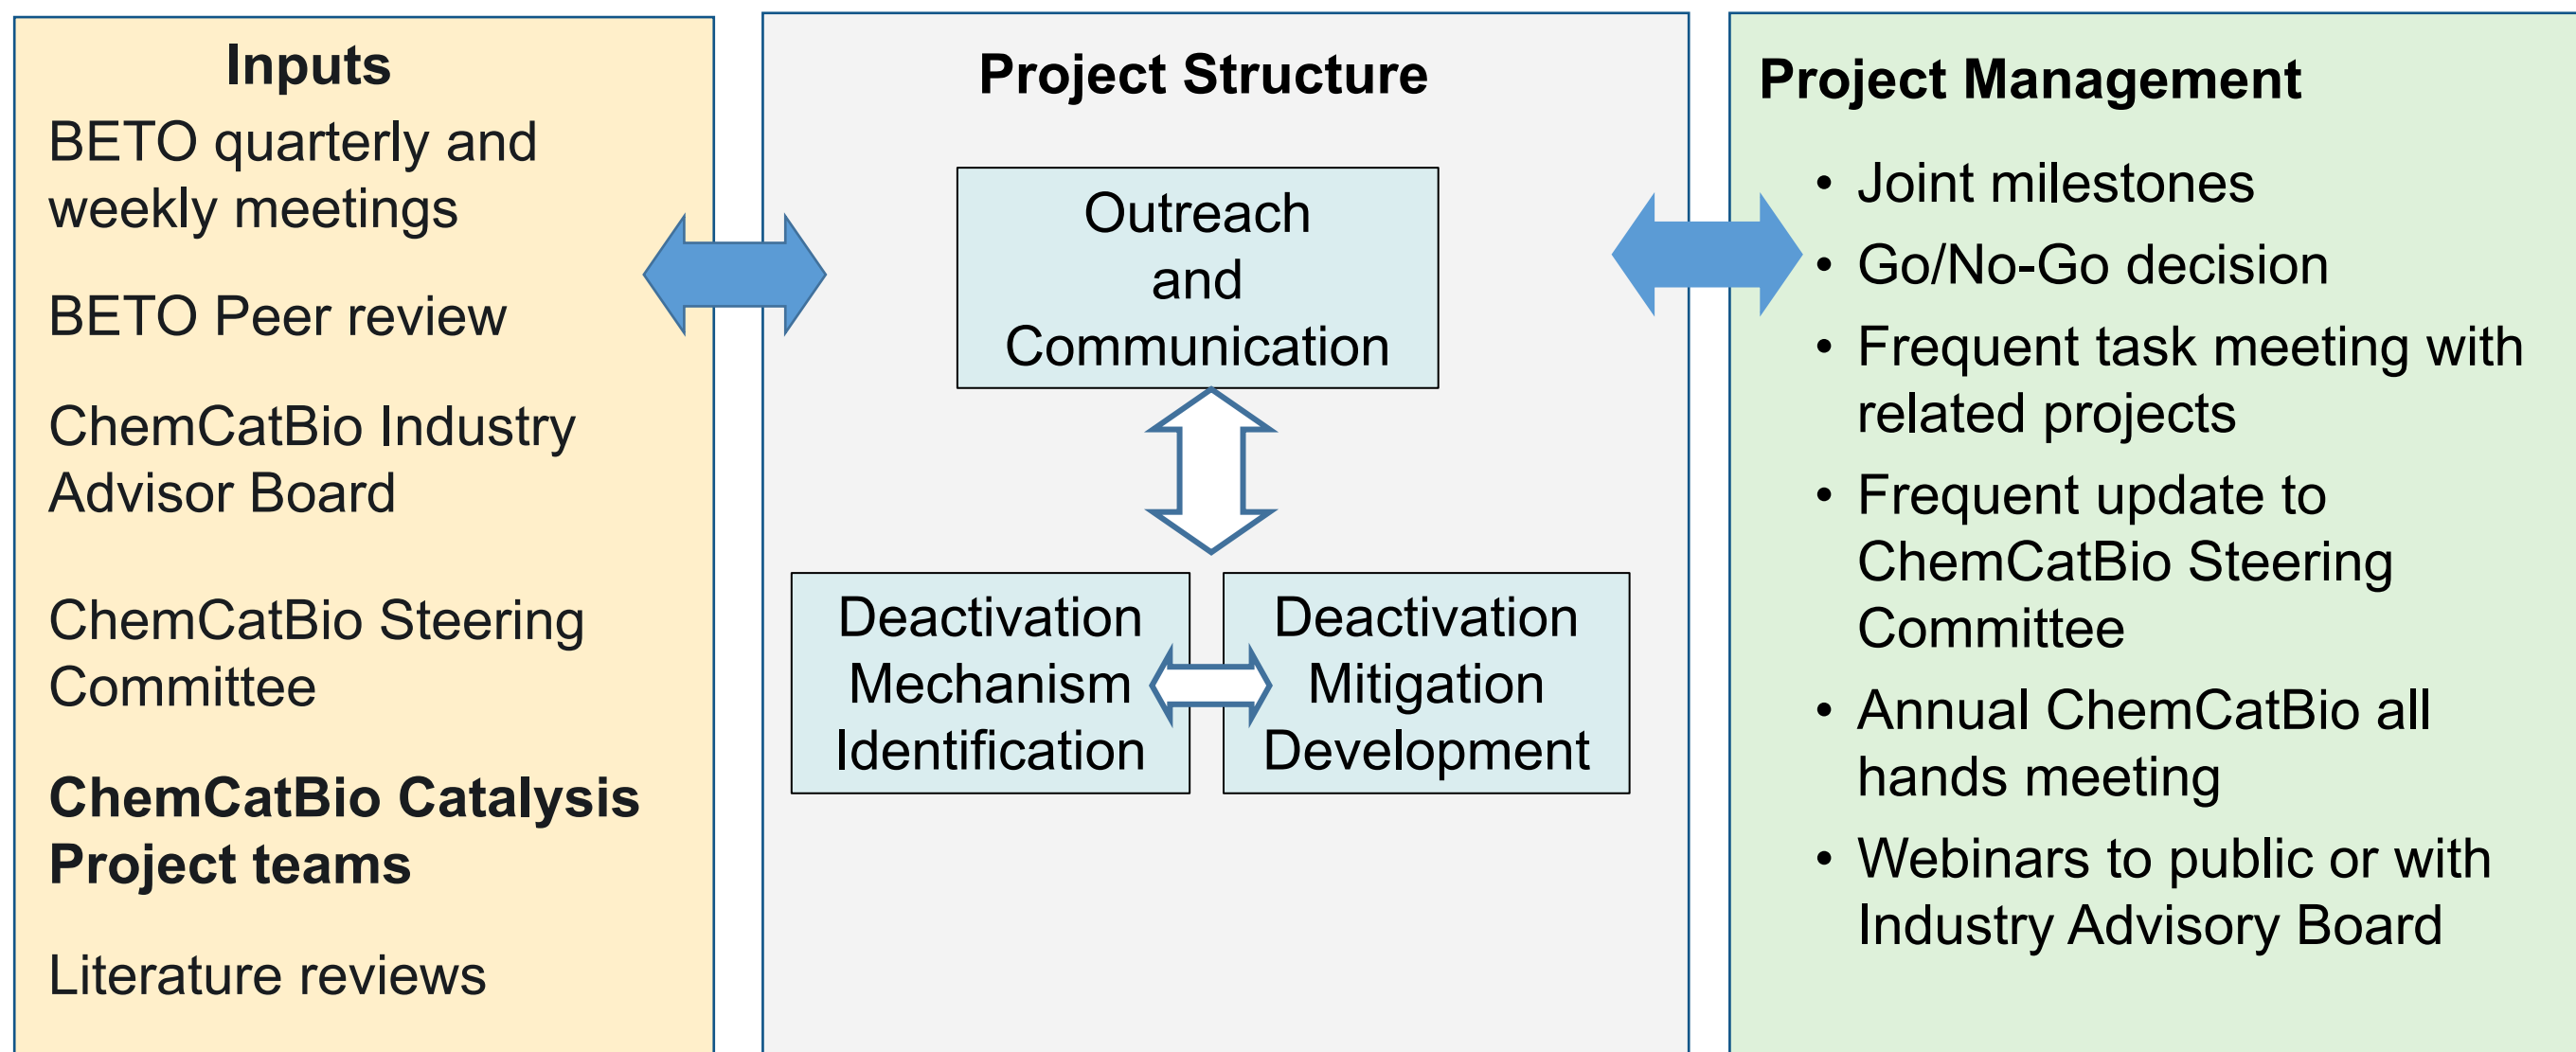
Inputs

BETO quarterly and weekly meetings

BETO Peer review

ChemCatBio Industry Advisor Board

ChemCatBio Steering Committee

**ChemCatBio Catalysis Project teams**

Literature reviews

Project Structure

Outreach and Communication

Deactivation Mechanism Identification

Deactivation Mitigation Development

Project Management

• Joint milestones
• Go/No-Go decision
• Frequent task meeting with related projects
• Frequent update to ChemCatBio Steering Committee
• Annual ChemCatBio all hands meeting
• Webinars to public or with Industry Advisory Board